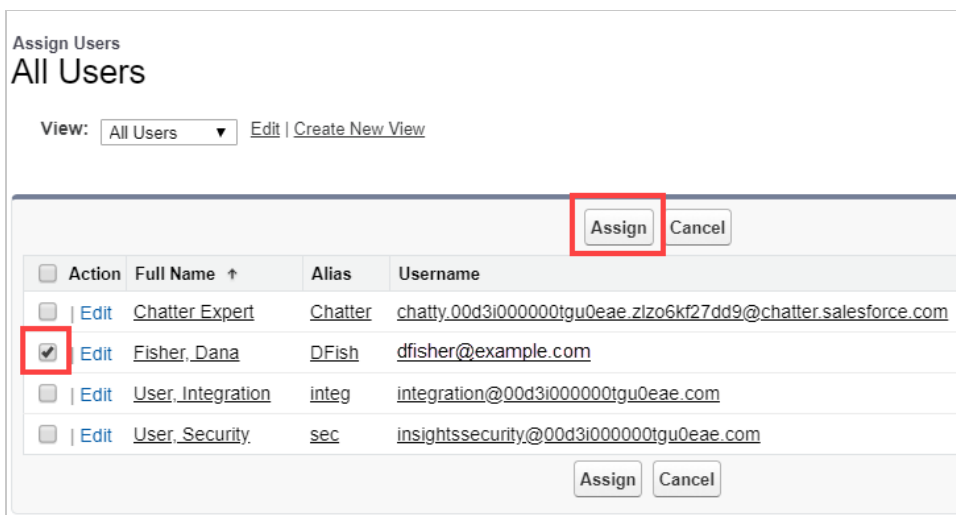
Assign Users
All Users

View: All Users ▼ Edit | Create New View

Assign Cancel

| | Action | Full Name ↑ | Alias | Username |
|---|---|---|---|---|
| ☐ | \| Edit | Chatter Expert | Chatter | chatty.00d3i000000tgu0eae.zlzo6kf27dd9@chatter.salesforce.com |
| ☑ | \| Edit | Fisher, Dana | DFish | dfisher@example.com |
| ☐ | \| Edit | User, Integration | integ | integration@00d3i000000tgu0eae.com |
| ☐ | \| Edit | User, Security | sec | insightssecurity@00d3i000000tgu0eae.com |

Assign Cancel